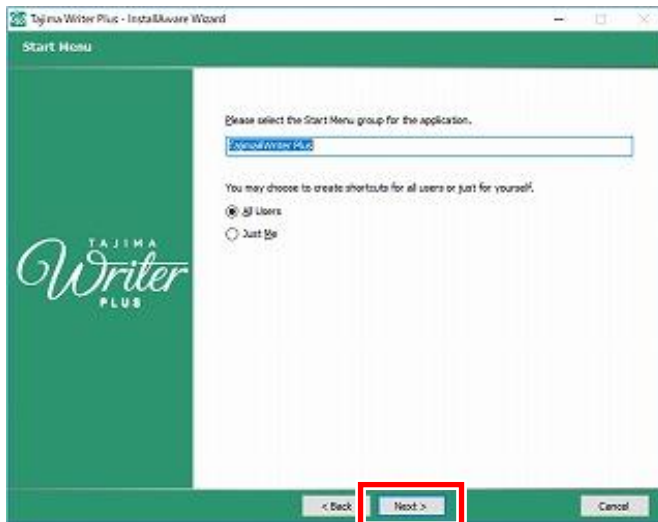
Tajima Writer Plus - InstallAware Wizard

Start Menu

Please select the Start Menu group for the application.

Tajima\Writer Plus

You may choose to create shortcuts for all users or just for yourself.

All Users

Just Me

TAJIMA
Writer
PLUS

< Back

Next >

Cancel